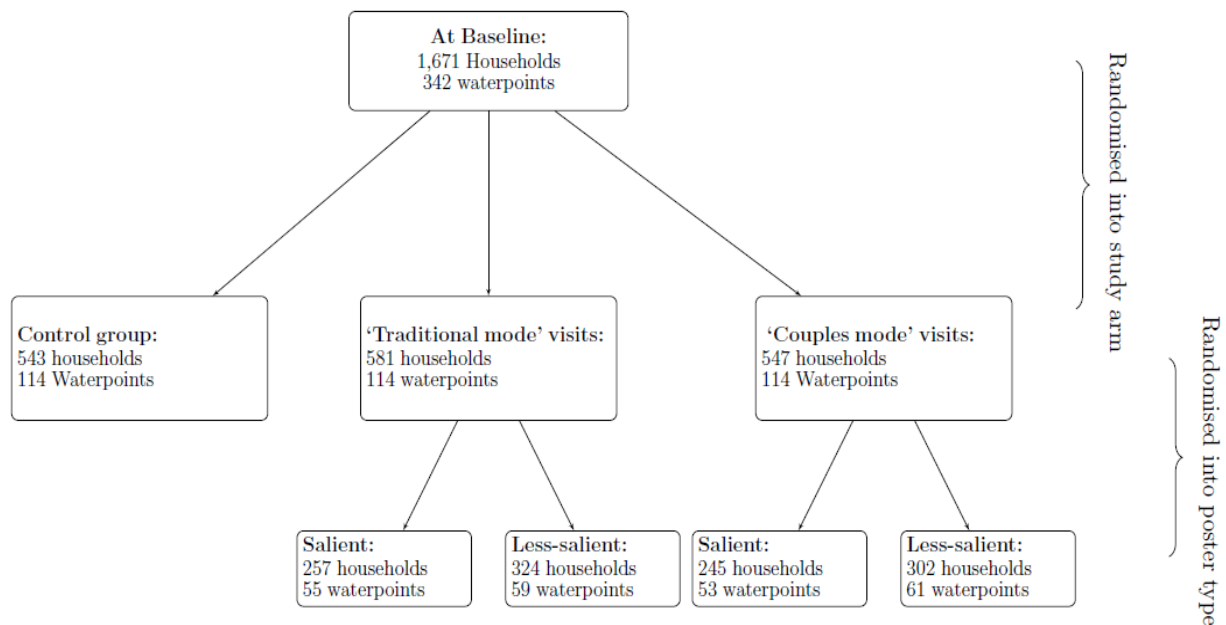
At Baseline:
1,671 Households
342 waterpoints

Randomised into study arm

Control group:
543 households
114 Waterpoints

'Traditional mode' visits:
581 households
114 waterpoints

'Couples mode' visits:
547 households
114 Waterpoints

Randomised into poster type

Salient:
257 households
55 waterpoints

Less-salient:
324 households
59 waterpoints

Salient:
245 households
53 waterpoints

Less-salient:
302 households
61 waterpoints